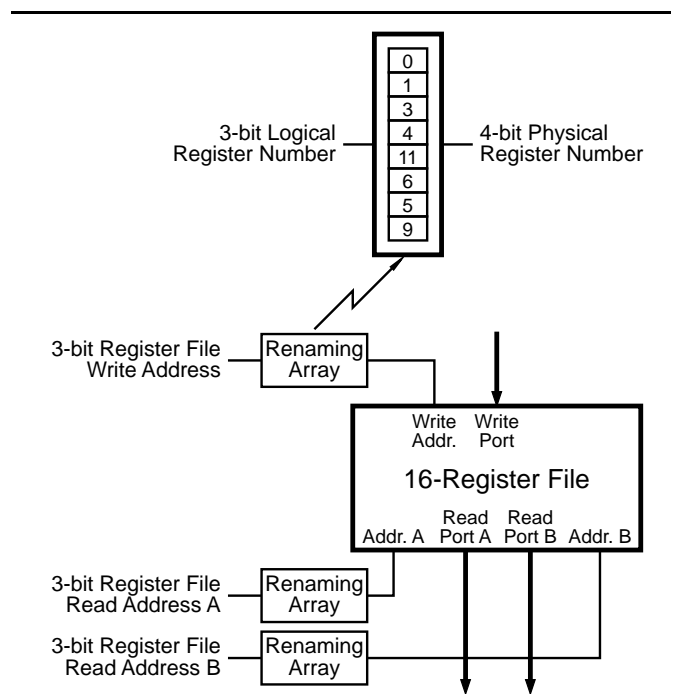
0
1
3
4
11
6
5
9

3-bit Logical Register Number

4-bit Physical Register Number

3-bit Register File Write Address

Renaming Array

Write Addr.

Write Port

16-Register File

Addr. A

Read Port A

Read Port B

Addr. B

3-bit Register File Read Address A

Renaming Array

3-bit Register File Read Address B

Renaming Array